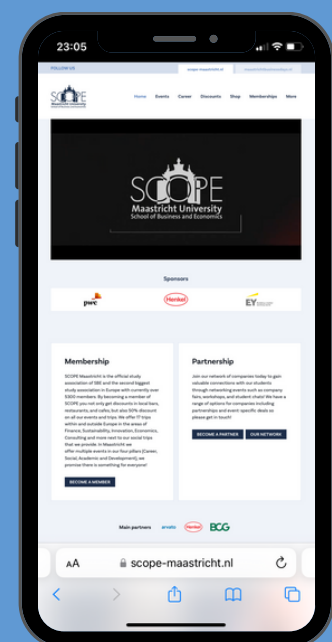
23:05

FOLLOW US

scope-maastricht.nl

SCOPE Maastricht University

Home Events Career Discounts Shop Memberships More

SCOPE
Maastricht University
School of Business and Economics

Sponsors

pwc Henkel EY

Membership

SCOPE Maastricht is the official study association of SBE and the second biggest study association in Europe with currently over 5300 members. By becoming a member of SCOPE you not only get discounts in local bars, restaurants, and cafes, but also 50% discount on all our events and trips. We offer IT trips within and outside Europe in the areas of Finance, Sustainability, Innovation, Economics, Consulting and more next to our social trips that we provide. In Maastricht we offer multiple events in our five pillars (Career, Social, Academic and Development), we promise there is something for everyone!

BECOME A MEMBER

Partnership

Join our network of companies today to gain valuable connections with our students through networking events such as company fairs, workshops, and student chats! We have a range of options for companies including partnerships and event specific deals so please get in touch!

BECOME A PARTNER OUR NETWORK

Main partners Henkel BCG

AA scope-maastricht.nl